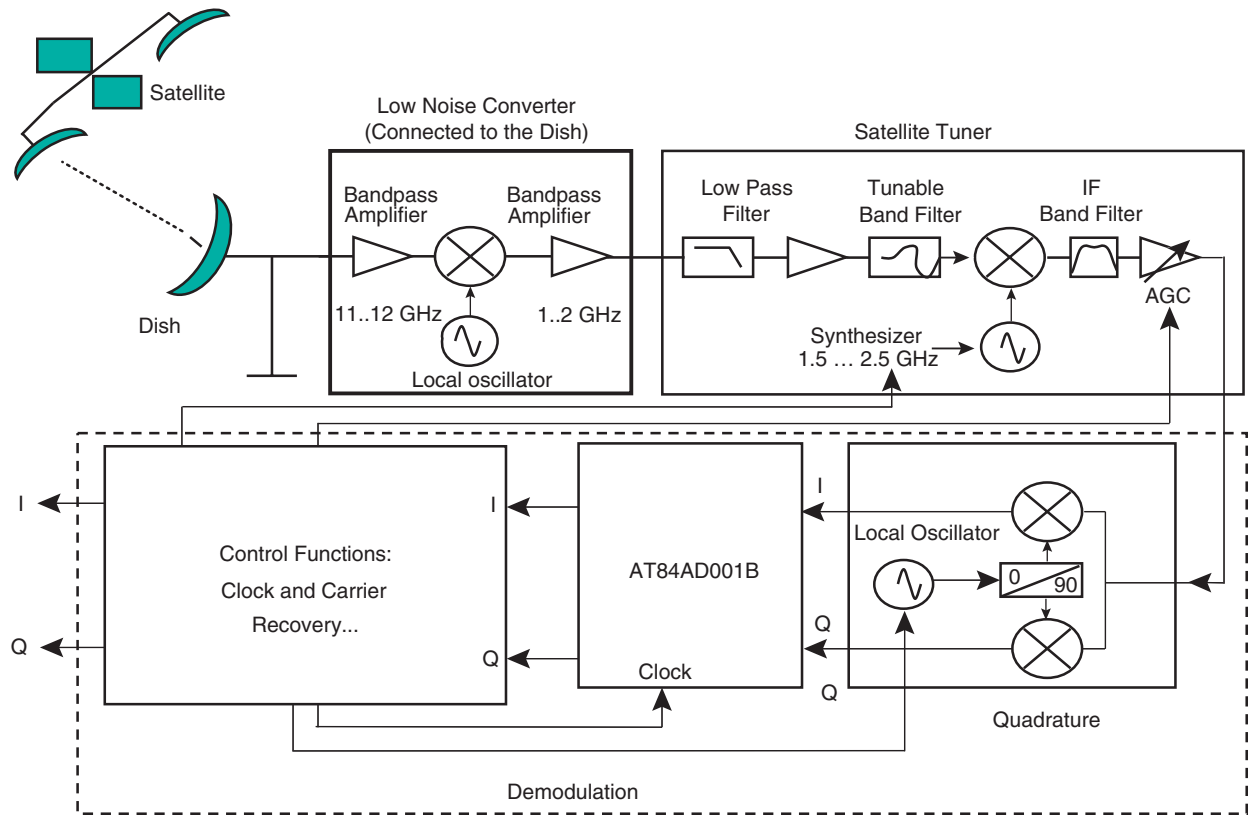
Satellite

Dish

Low Noise Converter
(Connected to the Dish)

Bandpass Amplifier

Bandpass Amplifier

11..12 GHz

1..2 GHz

Local oscillator

Satellite Tuner

Low Pass Filter

Tunable Band Filter

IF Band Filter

AGC

Synthesizer
1.5 … 2.5 GHz

I

Control Functions:
Clock and Carrier
Recovery...

Q

I

AT84AD001B

Q

Clock

I

Local Oscillator

0

90

Q

Q

Quadrature

Demodulation